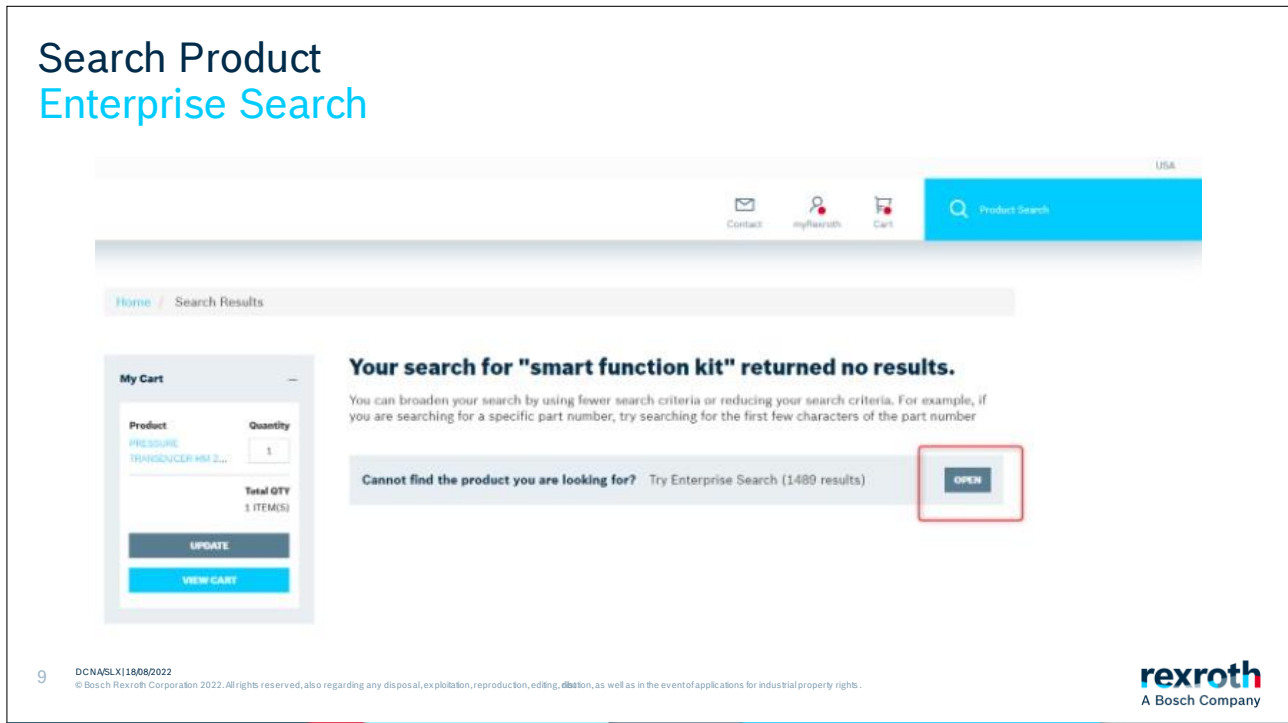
Search Product
Enterprise Search

USA

Contact myRexroth Cart

Product Search

Home / Search Results

My Cart

Product Quantity

PRESSURE TRANSDUCER HM 2... 1

Total QTY
1 ITEM(S)

UPDATE

VIEW CART

Your search for "smart function kit" returned no results.

You can broaden your search by using fewer search criteria or reducing your search criteria. For example, if you are searching for a specific part number, try searching for the first few characters of the part number

Cannot find the product you are looking for? Try Enterprise Search (1489 results)

OPEN

9

DCNA/SLX | 18/08/2022
© Bosch Rexroth Corporation 2022. All rights reserved, also regarding any disposal, exploitation, reproduction, editing, distribution, as well as in the event of applications for industrial property rights.

rexroth
A Bosch Company